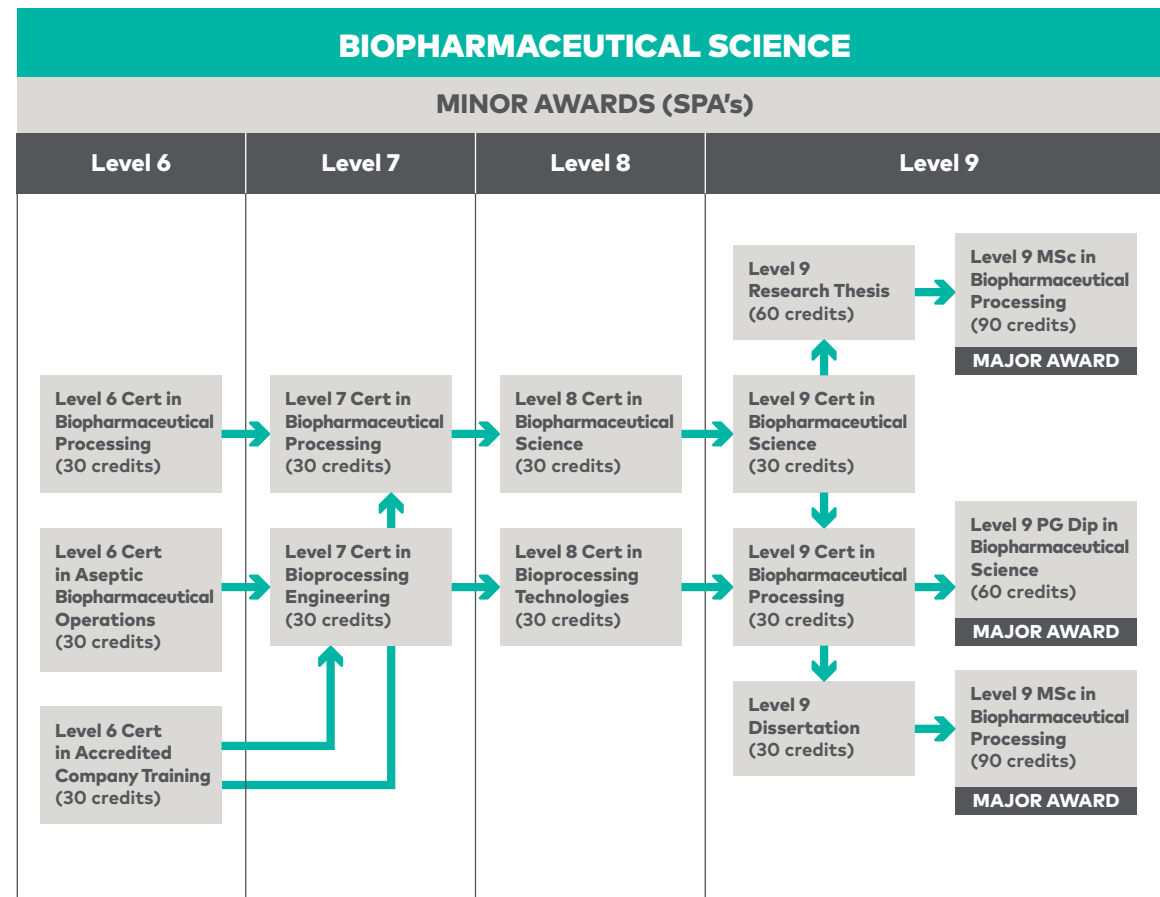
BIOPHARMACEUTICAL SCIENCE

MINOR AWARDS (SPA's)

Level 6

Level 7

Level 8

Level 9

Level 9 Research Thesis (60 credits)

Level 9 MSc in Biopharmaceutical Processing (90 credits)

MAJOR AWARD

Level 6 Cert in Biopharmaceutical Processing (30 credits)

Level 7 Cert in Biopharmaceutical Processing (30 credits)

Level 8 Cert in Biopharmaceutical Science (30 credits)

Level 9 Cert in Biopharmaceutical Science (30 credits)

Level 6 Cert in Aseptic Biopharmaceutical Operations (30 credits)

Level 7 Cert in Bioprocessing Engineering (30 credits)

Level 8 Cert in Bioprocessing Technologies (30 credits)

Level 9 Cert in Biopharmaceutical Processing (30 credits)

Level 9 PG Dip in Biopharmaceutical Science (60 credits)

MAJOR AWARD

Level 6 Cert in Accredited Company Training (30 credits)

Level 9 Dissertation (30 credits)

Level 9 MSc in Biopharmaceutical Processing (90 credits)

MAJOR AWARD